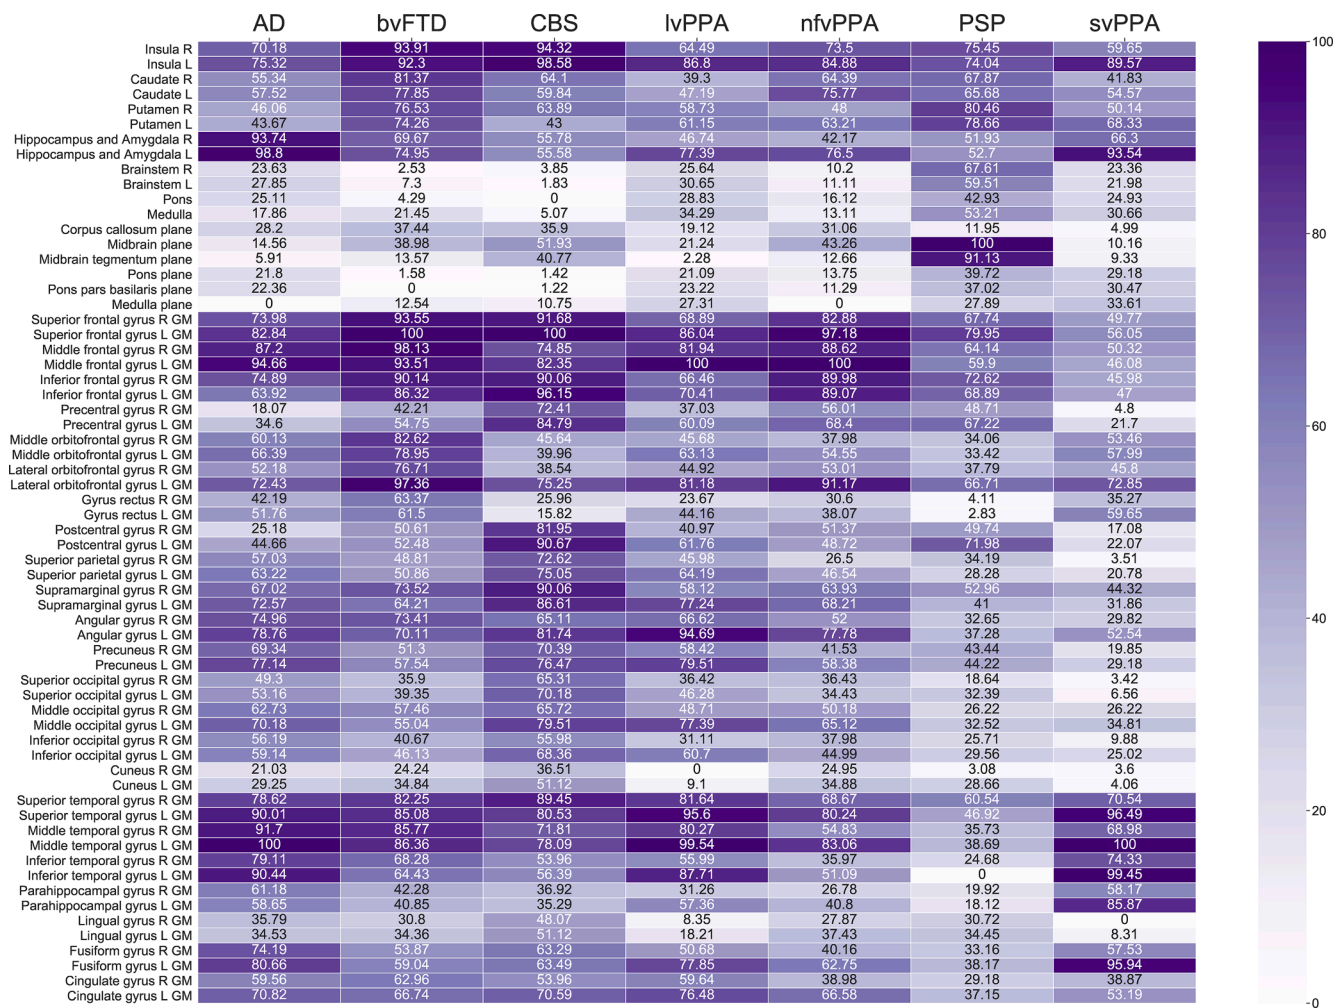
| | AD | bvFTD | CBS | lvPPA | nfvPPA | PSP | svPPA |
|---|---|---|---|---|---|---|---|
| Insula R | 70.18 | 93.91 | 94.32 | 64.49 | 73.5 | 75.45 | 59.65 |
| Insula L | 75.32 | 92.3 | 98.58 | 86.8 | 84.88 | 74.04 | 89.57 |
| Caudate R | 55.34 | 81.37 | 64.1 | 39.3 | 64.39 | 67.87 | 41.83 |
| Caudate L | 57.52 | 77.85 | 59.84 | 47.19 | 75.77 | 65.68 | 54.57 |
| Putamen R | 46.06 | 76.53 | 63.89 | 58.73 | 48 | 80.46 | 50.14 |
| Putamen L | 43.67 | 74.26 | 43 | 61.15 | 63.21 | 78.66 | 68.33 |
| Hippocampus and Amygdala R | 93.74 | 69.67 | 55.78 | 46.74 | 42.17 | 51.93 | 66.3 |
| Hippocampus and Amygdala L | 98.8 | 74.95 | 55.58 | 77.39 | 76.5 | 52.7 | 93.54 |
| Brainstem R | 23.63 | 2.53 | 3.85 | 25.64 | 10.2 | 67.61 | 23.36 |
| Brainstem L | 27.85 | 7.3 | 1.83 | 30.65 | 11.11 | 59.51 | 21.98 |
| Pons | 25.11 | 4.29 | 0 | 28.83 | 16.12 | 42.93 | 24.93 |
| Medulla | 17.86 | 21.45 | 5.07 | 34.29 | 13.11 | 53.21 | 30.66 |
| Corpus callosum plane | 28.2 | 37.44 | 35.9 | 19.12 | 31.06 | 11.95 | 4.99 |
| Midbrain plane | 14.56 | 38.98 | 51.93 | 21.24 | 43.26 | 100 | 10.16 |
| Midbrain tegmentum plane | 5.91 | 13.57 | 40.77 | 2.28 | 12.66 | 91.13 | 9.33 |
| Pons plane | 21.8 | 1.58 | 1.42 | 21.09 | 13.75 | 39.72 | 29.18 |
| Pons pars basilaris plane | 22.36 | 0 | 1.22 | 23.22 | 11.29 | 37.02 | 30.47 |
| Medulla plane | 0 | 12.54 | 10.75 | 27.31 | 0 | 27.89 | 33.61 |
| Superior frontal gyrus R GM | 73.98 | 93.55 | 91.68 | 68.89 | 82.88 | 67.74 | 49.77 |
| Superior frontal gyrus L GM | 82.84 | 100 | 100 | 86.04 | 97.18 | 79.95 | 56.05 |
| Middle frontal gyrus R GM | 87.2 | 98.13 | 74.85 | 81.94 | 88.62 | 64.14 | 50.32 |
| Middle frontal gyrus L GM | 94.66 | 93.51 | 82.35 | 100 | 100 | 59.9 | 46.08 |
| Inferior frontal gyrus R GM | 74.89 | 90.14 | 90.06 | 66.46 | 89.98 | 72.62 | 45.98 |
| Inferior frontal gyrus L GM | 63.92 | 86.32 | 96.15 | 70.41 | 89.07 | 68.89 | 47 |
| Precentral gyrus R GM | 18.07 | 42.21 | 72.41 | 37.03 | 56.01 | 48.71 | 4.8 |
| Precentral gyrus L GM | 34.6 | 54.75 | 84.79 | 60.09 | 68.4 | 67.22 | 21.7 |
| Middle orbitofrontal gyrus R GM | 60.13 | 82.62 | 45.64 | 45.68 | 37.98 | 34.06 | 53.46 |
| Middle orbitofrontal gyrus L GM | 66.39 | 78.95 | 39.96 | 63.13 | 54.55 | 33.42 | 57.99 |
| Lateral orbitofrontal gyrus R GM | 52.18 | 76.71 | 38.54 | 44.92 | 53.01 | 37.79 | 45.8 |
| Lateral orbitofrontal gyrus L GM | 72.43 | 97.36 | 75.25 | 81.18 | 91.17 | 66.71 | 72.85 |
| Gyrus rectus R GM | 42.19 | 63.37 | 25.96 | 23.67 | 30.6 | 4.11 | 35.27 |
| Gyrus rectus L GM | 51.76 | 61.5 | 15.82 | 44.16 | 38.07 | 2.83 | 59.65 |
| Postcentral gyrus R GM | 25.18 | 50.61 | 81.95 | 40.97 | 51.37 | 49.74 | 17.08 |
| Postcentral gyrus L GM | 44.66 | 52.48 | 90.67 | 61.76 | 48.72 | 71.98 | 22.07 |
| Superior parietal gyrus R GM | 57.03 | 48.81 | 72.62 | 45.98 | 26.5 | 34.19 | 3.51 |
| Superior parietal gyrus L GM | 63.22 | 50.86 | 75.05 | 64.19 | 46.54 | 28.28 | 20.78 |
| Supramarginal gyrus R GM | 67.02 | 73.52 | 90.06 | 58.12 | 63.93 | 52.96 | 44.32 |
| Supramarginal gyrus L GM | 72.57 | 64.21 | 86.61 | 77.24 | 68.21 | 41 | 31.86 |
| Angular gyrus R GM | 74.96 | 73.41 | 65.11 | 66.62 | 52 | 32.65 | 29.82 |
| Angular gyrus L GM | 78.76 | 70.11 | 81.74 | 94.69 | 77.78 | 37.28 | 52.54 |
| Precuneus R GM | 69.34 | 51.3 | 70.39 | 58.42 | 41.53 | 43.44 | 19.85 |
| Precuneus L GM | 77.14 | 57.54 | 76.47 | 79.51 | 58.38 | 44.22 | 29.18 |
| Superior occipital gyrus R GM | 49.3 | 35.9 | 65.31 | 36.42 | 36.43 | 18.64 | 3.42 |
| Superior occipital gyrus L GM | 53.16 | 39.35 | 70.18 | 46.28 | 34.43 | 32.39 | 6.56 |
| Middle occipital gyrus R GM | 62.73 | 57.46 | 65.72 | 48.71 | 50.18 | 26.22 | 26.22 |
| Middle occipital gyrus L GM | 70.18 | 55.04 | 79.51 | 77.39 | 65.12 | 32.52 | 34.81 |
| Inferior occipital gyrus R GM | 56.19 | 40.67 | 55.98 | 31.11 | 37.98 | 25.71 | 9.88 |
| Inferior occipital gyrus L GM | 59.14 | 46.13 | 68.36 | 60.7 | 44.99 | 29.56 | 25.02 |
| Cuneus R GM | 21.03 | 24.24 | 36.51 | 0 | 24.95 | 3.08 | 3.6 |
| Cuneus L GM | 29.25 | 34.84 | 51.12 | 9.1 | 34.88 | 28.66 | 4.06 |
| Superior temporal gyrus R GM | 78.62 | 82.25 | 89.45 | 81.64 | 68.67 | 60.54 | 70.54 |
| Superior temporal gyrus L GM | 90.01 | 85.08 | 80.53 | 95.6 | 80.24 | 46.92 | 96.49 |
| Middle temporal gyrus R GM | 91.7 | 85.77 | 71.81 | 80.27 | 54.83 | 35.73 | 68.98 |
| Middle temporal gyrus L GM | 100 | 86.36 | 78.09 | 99.54 | 83.06 | 38.69 | 100 |
| Inferior temporal gyrus R GM | 79.11 | 68.28 | 53.96 | 55.99 | 35.97 | 24.68 | 74.33 |
| Inferior temporal gyrus L GM | 90.44 | 64.43 | 56.39 | 87.71 | 51.09 | 0 | 99.45 |
| Parahippocampal gyrus R GM | 61.18 | 42.28 | 36.92 | 31.26 | 26.78 | 19.92 | 58.17 |
| Parahippocampal gyrus L GM | 58.65 | 40.85 | 35.29 | 57.36 | 40.8 | 18.12 | 85.87 |
| Lingual gyrus R GM | 35.79 | 30.8 | 48.07 | 8.35 | 27.87 | 30.72 | 0 |
| Lingual gyrus L GM | 34.53 | 34.36 | 51.12 | 18.21 | 37.43 | 34.45 | 8.31 |
| Fusiform gyrus R GM | 74.19 | 53.87 | 63.29 | 50.68 | 40.16 | 33.16 | 57.53 |
| Fusiform gyrus L GM | 80.66 | 59.04 | 63.49 | 77.85 | 62.75 | 38.17 | 95.94 |
| Cingulate gyrus R GM | 59.56 | 62.96 | 53.96 | 59.64 | 38.98 | 29.18 | 38.87 |
| Cingulate gyrus L GM | 70.82 | 66.74 | 70.59 | 76.48 | 66.58 | 37.15 | 53.19 |

100
80
60
40
20
0